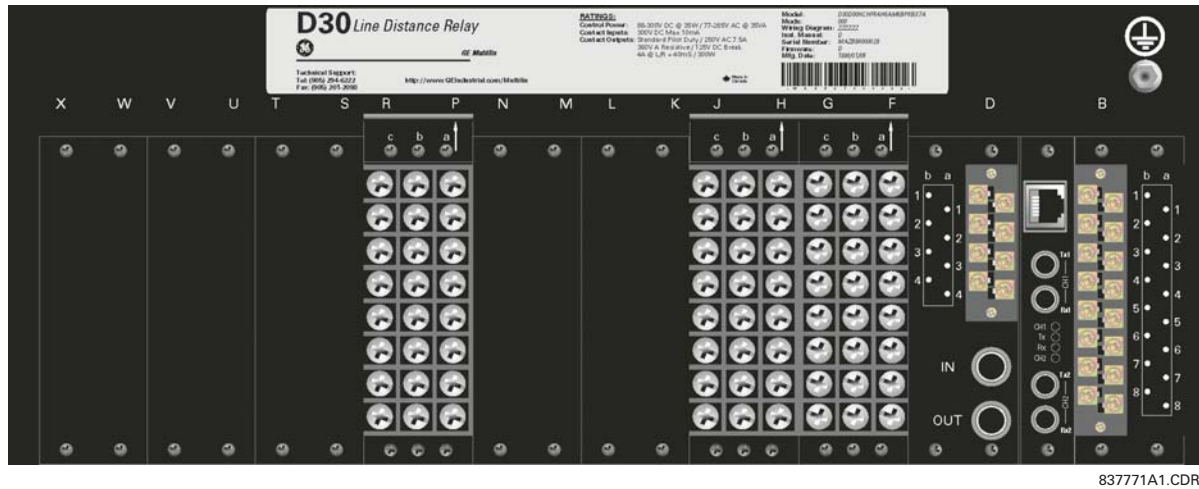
D30 Line Distance Relay

GE Multilin

Technical Support:
Tel: (905) 294-6222
Fax: (905) 201-2098

http://www.GEIndustrial.com/Multilin

RATINGS:
Control Power: 88-300V DC @ 35W / 77-265V AC @ 35VA
Contact Inputs: 300V DC Max 10mA
Contact Outputs: Standard Pilot Duty / 250V AC 7.5A
360V A Resistive / 125V DC Break
4A @ L/R = 40mS / 300W

Made in Canada

Model:
Mods:
Wiring Diagram:
Inst. Manual:
Serial Number:
Firmware:
Mfg. Date:

X W V U T S R P N M L K J H G F D B

c b a
c b a
c b a

b a
1 1
2 2
3 3
4 4

b a
1 1
2 2
3 3
4 4
5 5
6 6
7 7
8 8

Tx1
CH1
Rx1
CH1
Tx
Rx
CH2
Tx2
CH2
Rx2

IN
OUT

837771A1.CDR